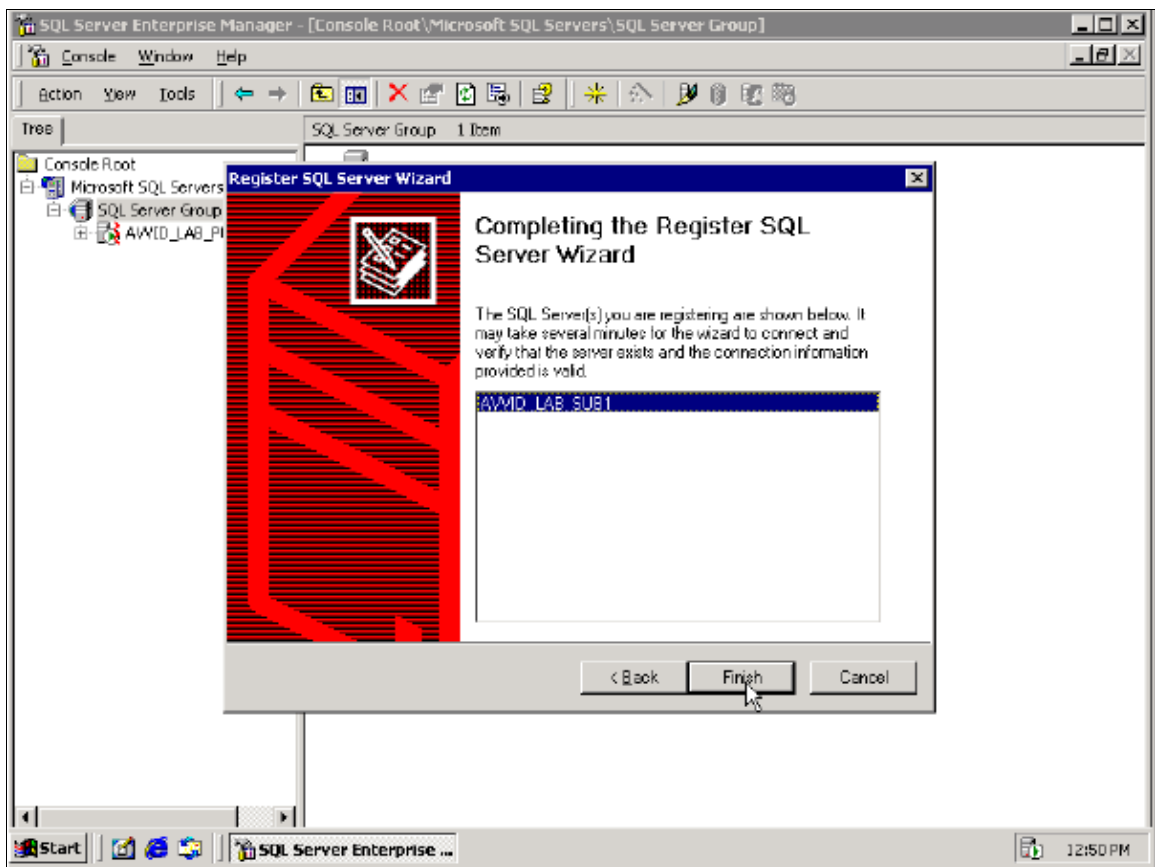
SQL Server Enterprise Manager - [Console Root\Microsoft SQL Servers\SQL Server Group]

Console Window Help

Action View Tools

Tree

SQL Server Group 1 Item

Console Root
Microsoft SQL Servers
SQL Server Group
AWID_LAB_PI

Register SQL Server Wizard

Completing the Register SQL Server Wizard

The SQL Server(s) you are registering are shown below. It may take several minutes for the wizard to connect and verify that the server exists and the connection information provided is valid.

AWID_LAB_SUB1

< Back Finish Cancel

Start SQL Server Enterprise ... 12:50 PM